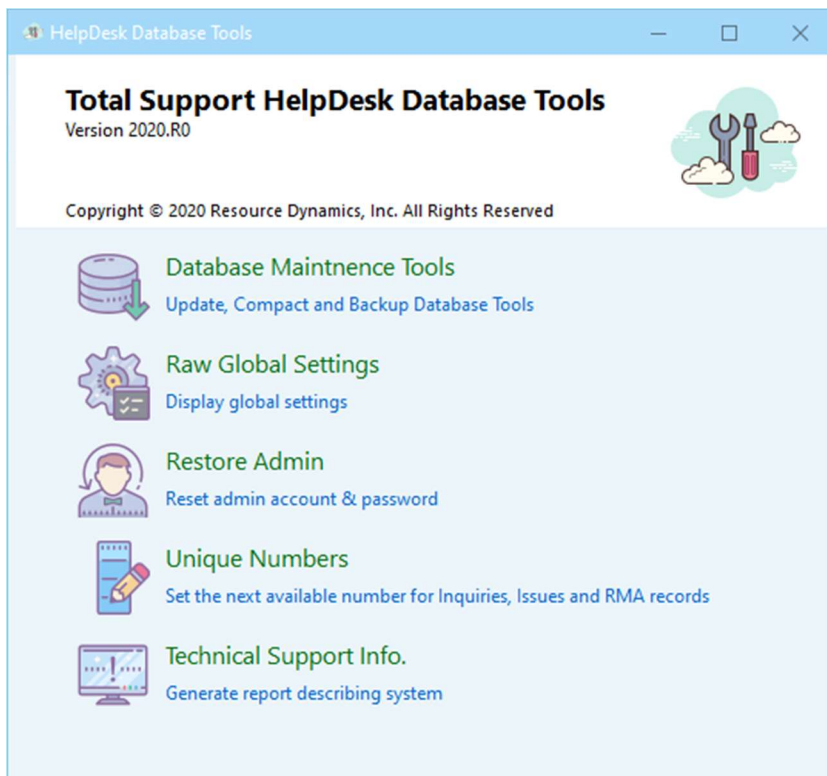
HelpDesk Database Tools

Total Support HelpDesk Database Tools
Version 2020.R0

Copyright © 2020 Resource Dynamics, Inc. All Rights Reserved

Database Maintnence Tools
Update, Compact and Backup Database Tools

Raw Global Settings
Display global settings

Restore Admin
Reset admin account & password

Unique Numbers
Set the next available number for Inquiries, Issues and RMA records

Technical Support Info.
Generate report describing system